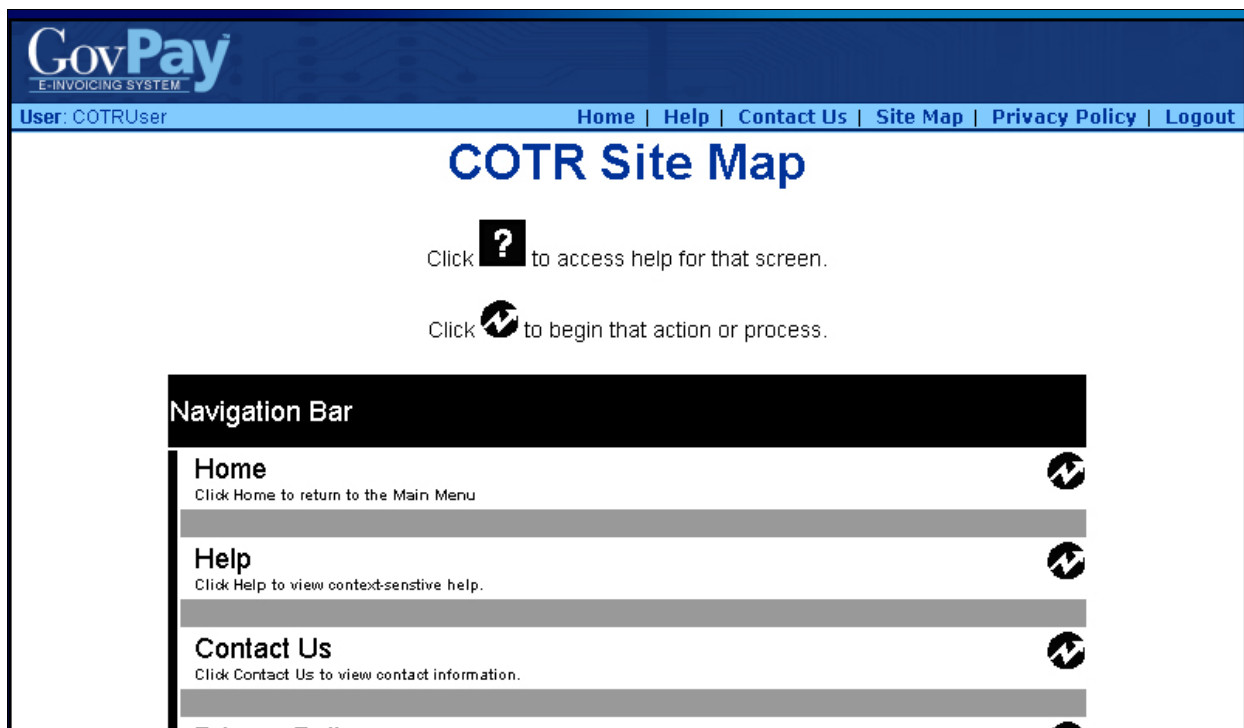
GovPay
E-INVOICING SYSTEM

User: COTRUser

Home | Help | Contact Us | Site Map | Privacy Policy | Logout

COTR Site Map

Click ? to access help for that screen.

Click to begin that action or process.

Navigation Bar

Home
Click Home to return to the Main Menu

Help
Click Help to view context-senstive help.

Contact Us
Click Contact Us to view contact information.

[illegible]